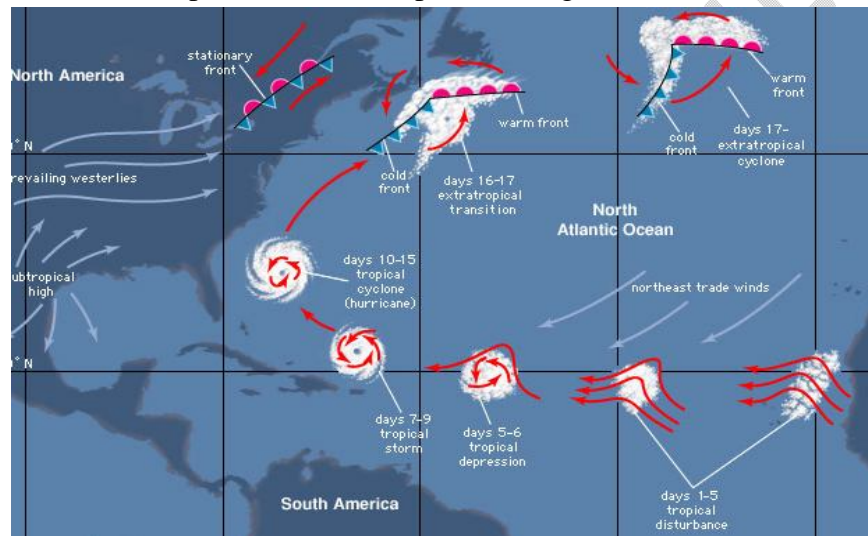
North America

stationary front

warm front

warm front

cold front

days 17– extratropical cyclone

° N

revailing westerlies

cold front

days 16-17 extratropical transition

North Atlantic Ocean

ubtropical high

days 10-15 tropical cyclone (hurricane)

northeast trade winds

° N

days 7-9 tropical storm

days 5-6 tropical depression

South America

days 1-5 tropical disturbance